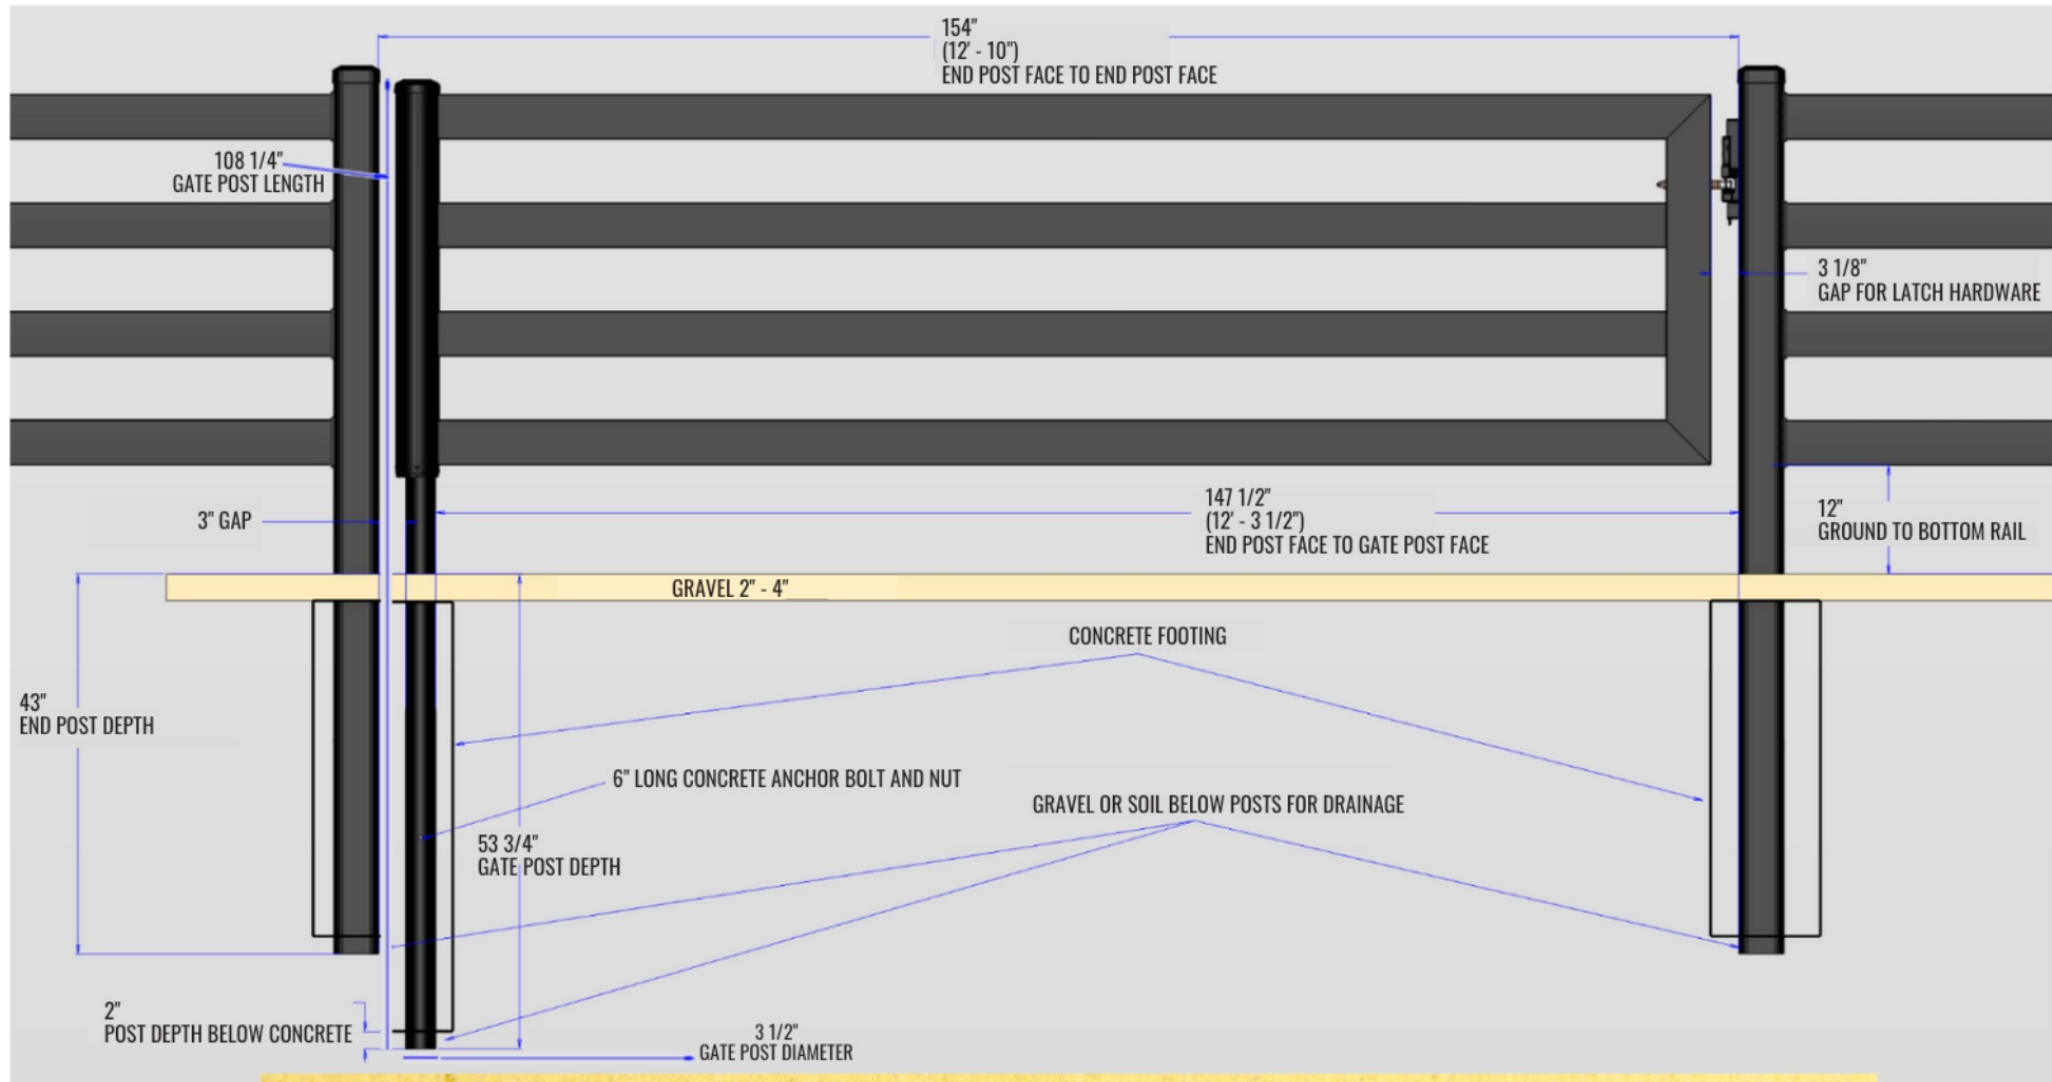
154"
(12' - 10")
END POST FACE TO END POST FACE

108 1/4"
GATE POST LENGTH

3 1/8"
GAP FOR LATCH HARDWARE

3" GAP

147 1/2"
(12' - 3 1/2")
END POST FACE TO GATE POST FACE

12"
GROUND TO BOTTOM RAIL

GRAVEL 2" - 4"

CONCRETE FOOTING

43"
END POST DEPTH

6" LONG CONCRETE ANCHOR BOLT AND NUT

GRAVEL OR SOIL BELOW POSTS FOR DRAINAGE

53 3/4"
GATE POST DEPTH

2"
POST DEPTH BELOW CONCRETE

3 1/2"
GATE POST DIAMETER